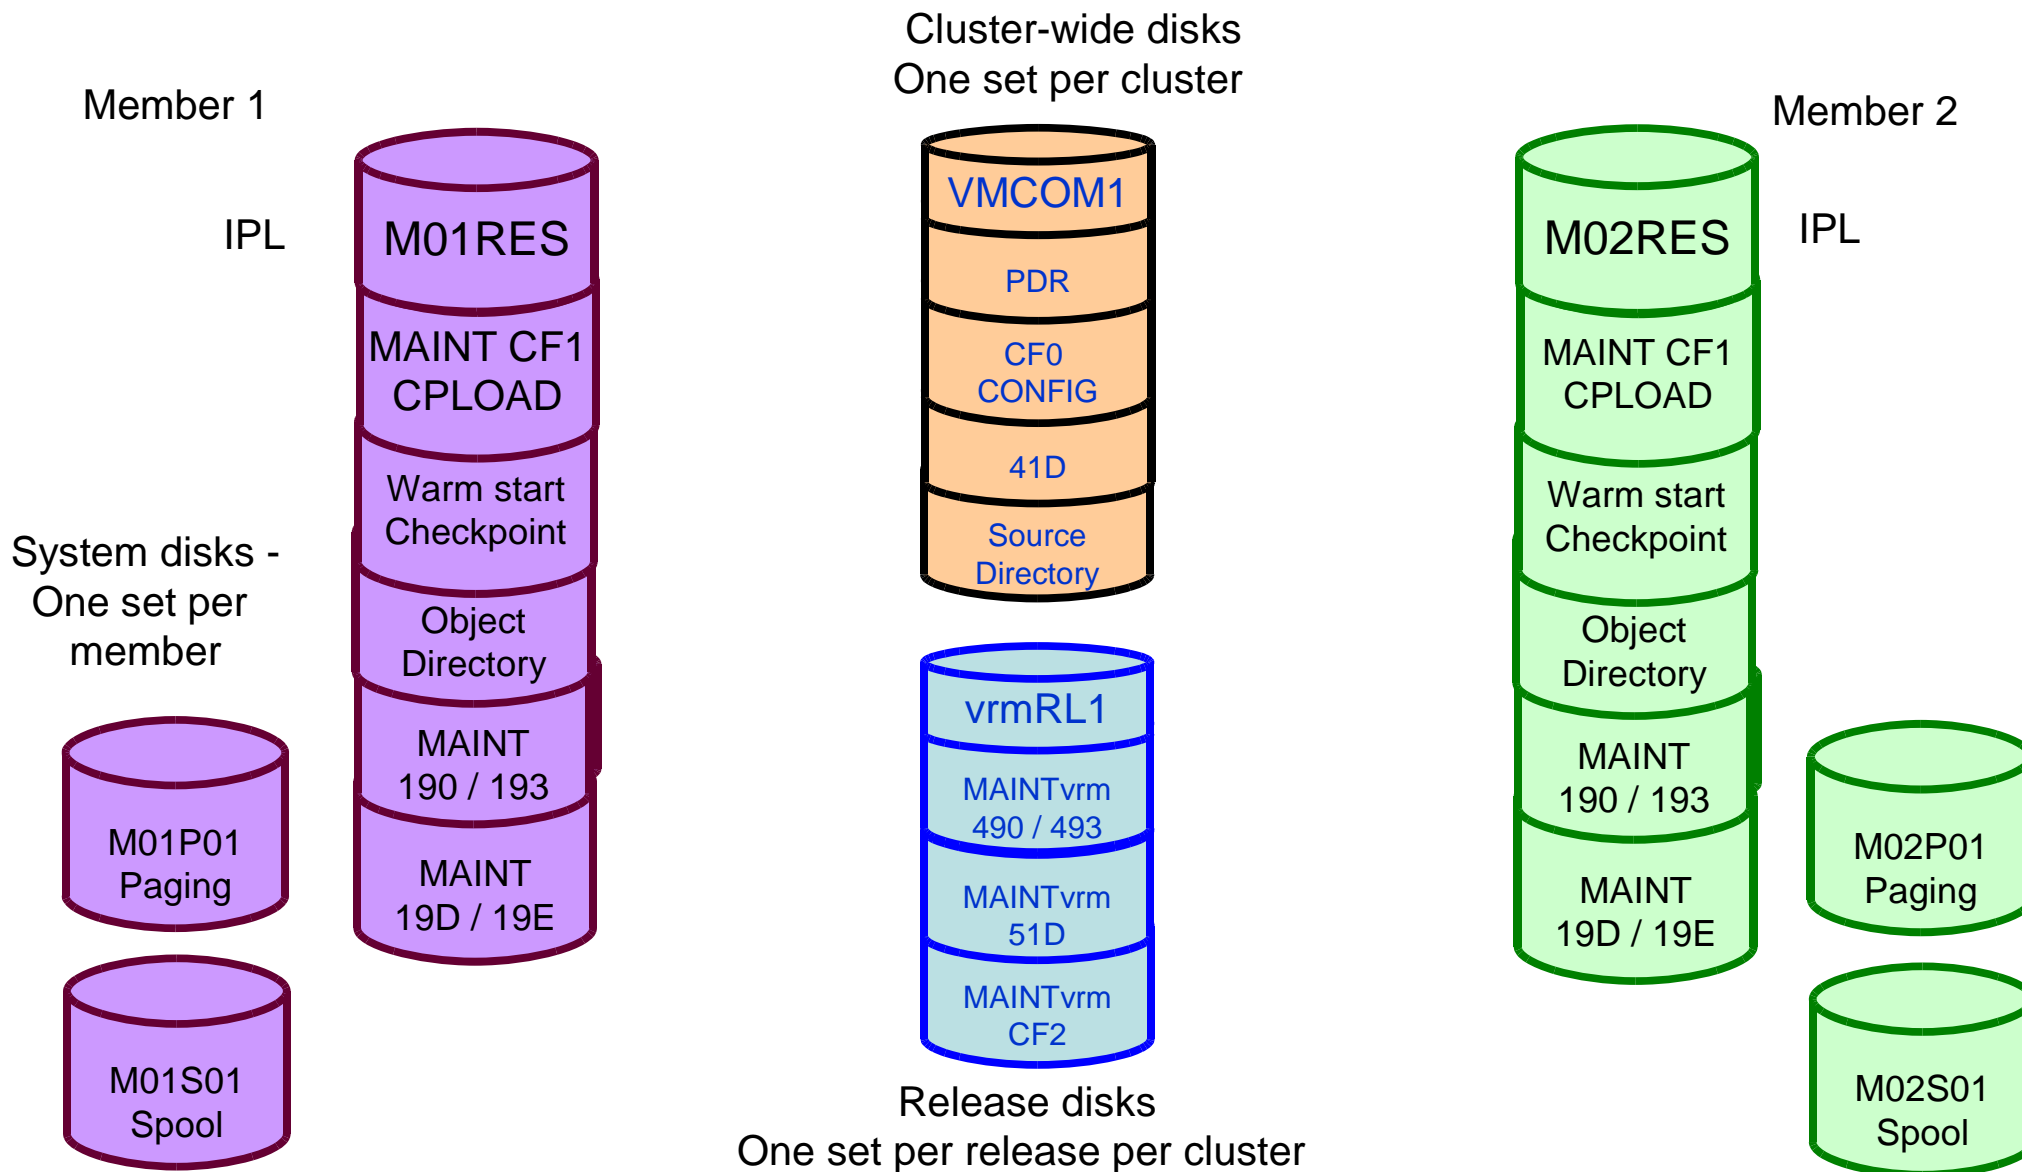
Cluster-wide disks
One set per cluster

Member 1

IPL

M01RES

MAINT CF1
CPLOAD

Warm start
Checkpoint

Object
Directory

MAINT
190 / 193

MAINT
19D / 19E

System disks -
One set per
member

M01P01
Paging

M01S01
Spool

VMCOM1

PDR

CF0
CONFIG

41D

Source
Directory

vrmRL1

MAINTvrm
490 / 493

MAINTvrm
51D

MAINTvrm
CF2

Release disks
One set per release per cluster

Member 2

M02RES

IPL

MAINT CF1
CPLOAD

Warm start
Checkpoint

Object
Directory

MAINT
190 / 193

MAINT
19D / 19E

M02P01
Paging

M02S01
Spool